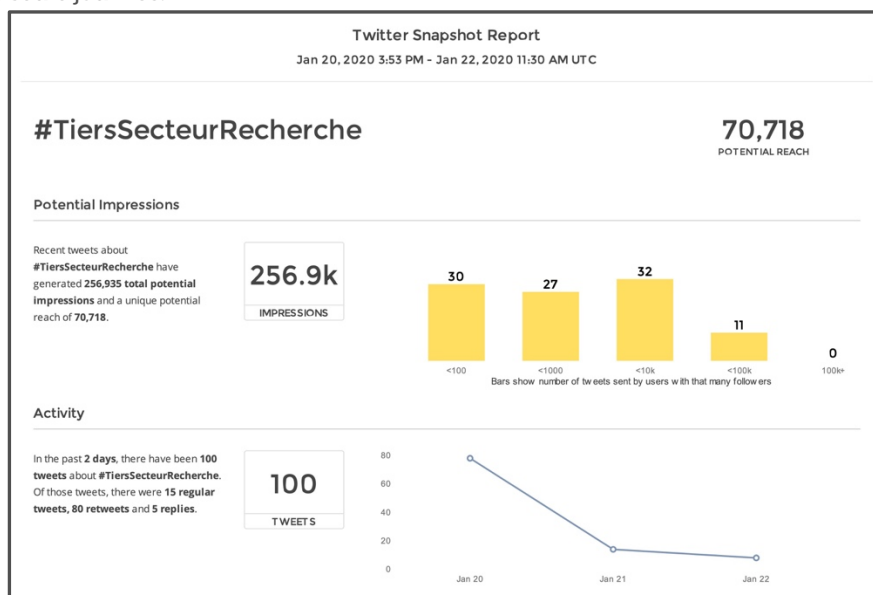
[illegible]

Twitter Snapshot Report
Jan 20, 2020 3:53 PM - Jan 22, 2020 11:30 AM UTC

#TiersSecteurRecherche

70,718
POTENTIAL REACH

Potential Impressions

Recent tweets about #TiersSecteurRecherche have generated 256,935 total potential impressions and a unique potential reach of 70,718.

256.9k
IMPRESSIONS

30
27
32
11
0
<100
<1000
<10k
<100k
100k+
Bars show number of tweets sent by users with that many followers

Activity

In the past 2 days, there have been 100 tweets about #TiersSecteurRecherche. Of those tweets, there were 15 regular tweets, 80 retweets and 5 replies.

100
TWEETS

80
60
40
20
0
Jan 20
Jan 21
Jan 22